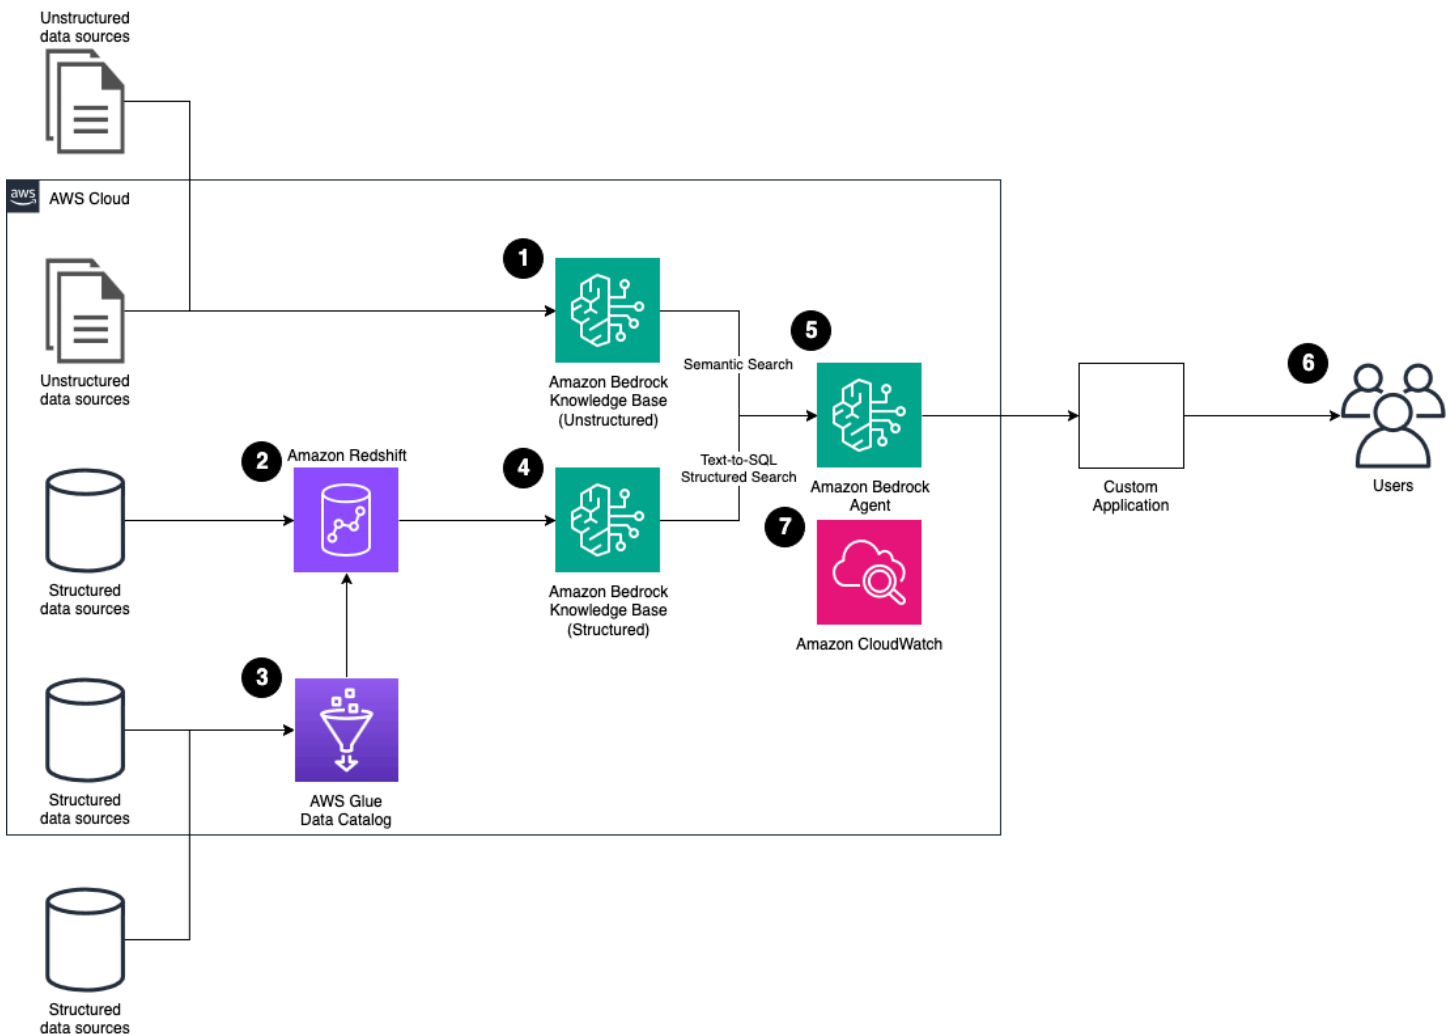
Unstructured data sources

aws AWS Cloud

Unstructured data sources

1

Amazon Bedrock Knowledge Base (Unstructured)

Semantic Search

5

Amazon Bedrock Agent

6

Users

Custom Application

2 Amazon Redshift

4

Text-to-SQL Structured Search

Structured data sources

Amazon Bedrock Knowledge Base (Structured)

7

Amazon CloudWatch

3

Structured data sources

AWS Glue Data Catalog

Structured data sources